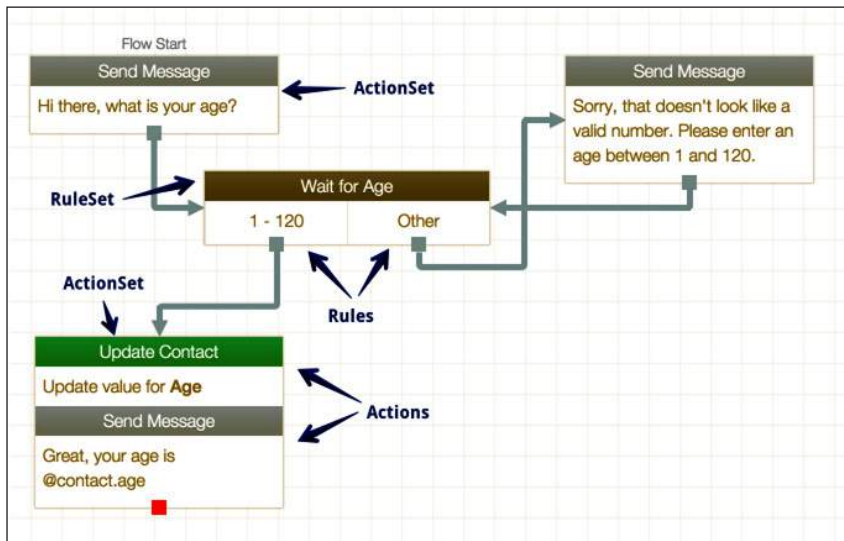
Flow Start

Send Message

Hi there, what is your age?

ActionSet

Send Message

Sorry, that doesn't look like a valid number. Please enter an age between 1 and 120.

RuleSet

Wait for Age

1 - 120

Other

ActionSet

Rules

Update Contact

Update value for **Age**

Send Message

Great, your age is @contact.age

Actions